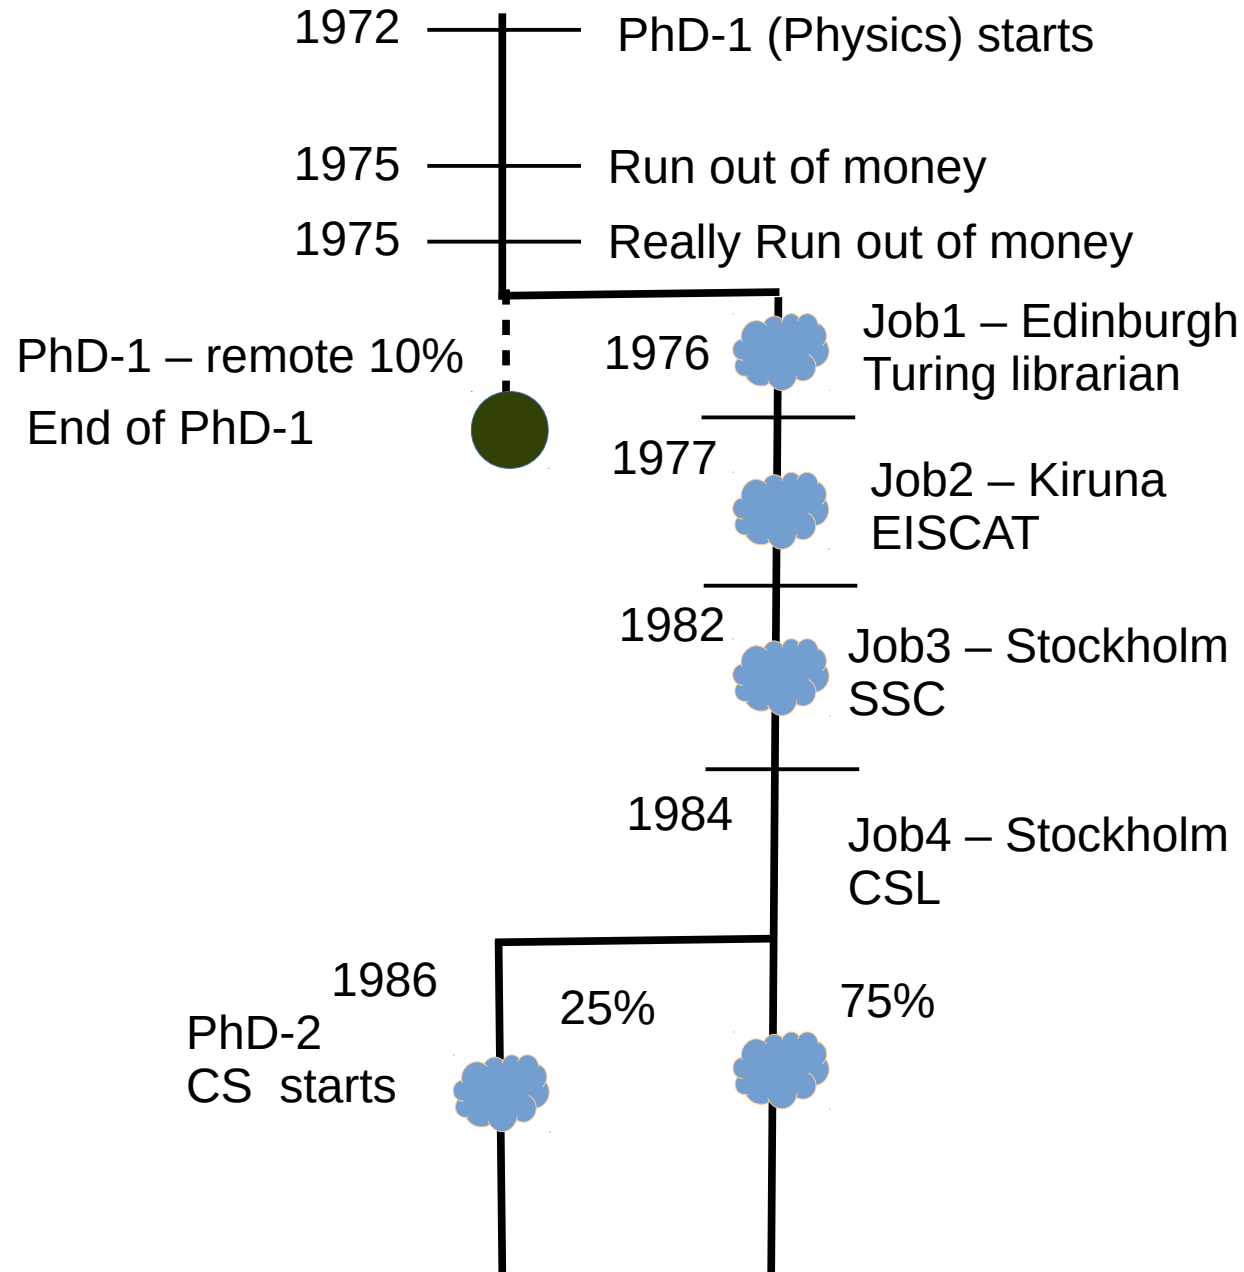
1972 PhD-1 (Physics) starts

1975 Run out of money

1975 Really Run out of money

PhD-1 – remote 10%

End of PhD-1

1976 Job1 – Edinburgh Turing librarian

1977 Job2 – Kiruna EISCAT

1982 Job3 – Stockholm SSC

1984 Job4 – Stockholm CSL

1986

PhD-2 CS starts

25%

75%